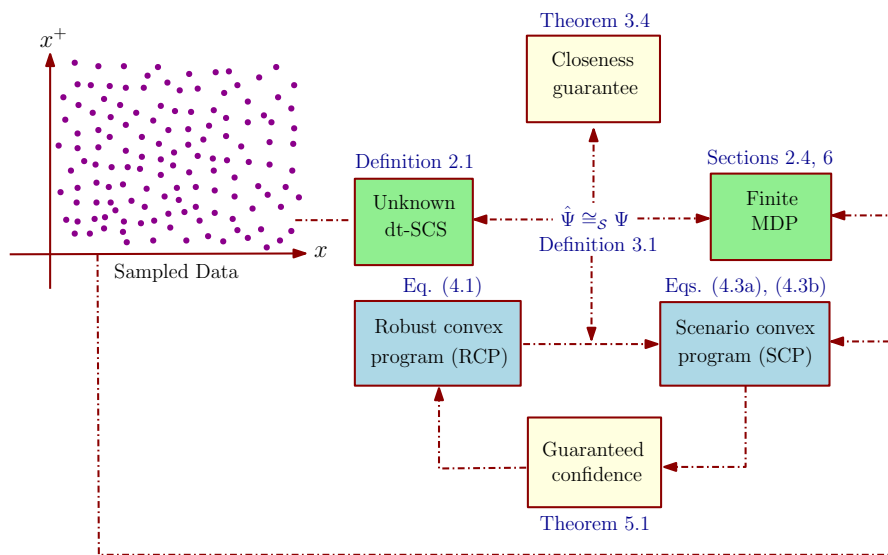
$x^+$

$x$

Sampled Data

Theorem 3.4

Closeness guarantee

Definition 2.1

Unknown dt-SCS

$\hat{\Psi} \cong_{\mathcal{S}} \Psi$

Definition 3.1

Sections 2.4, 6

Finite MDP

Eq. (4.1)

Robust convex program (RCP)

Eqs. (4.3a), (4.3b)

Scenario convex program (SCP)

Guaranteed confidence

Theorem 5.1